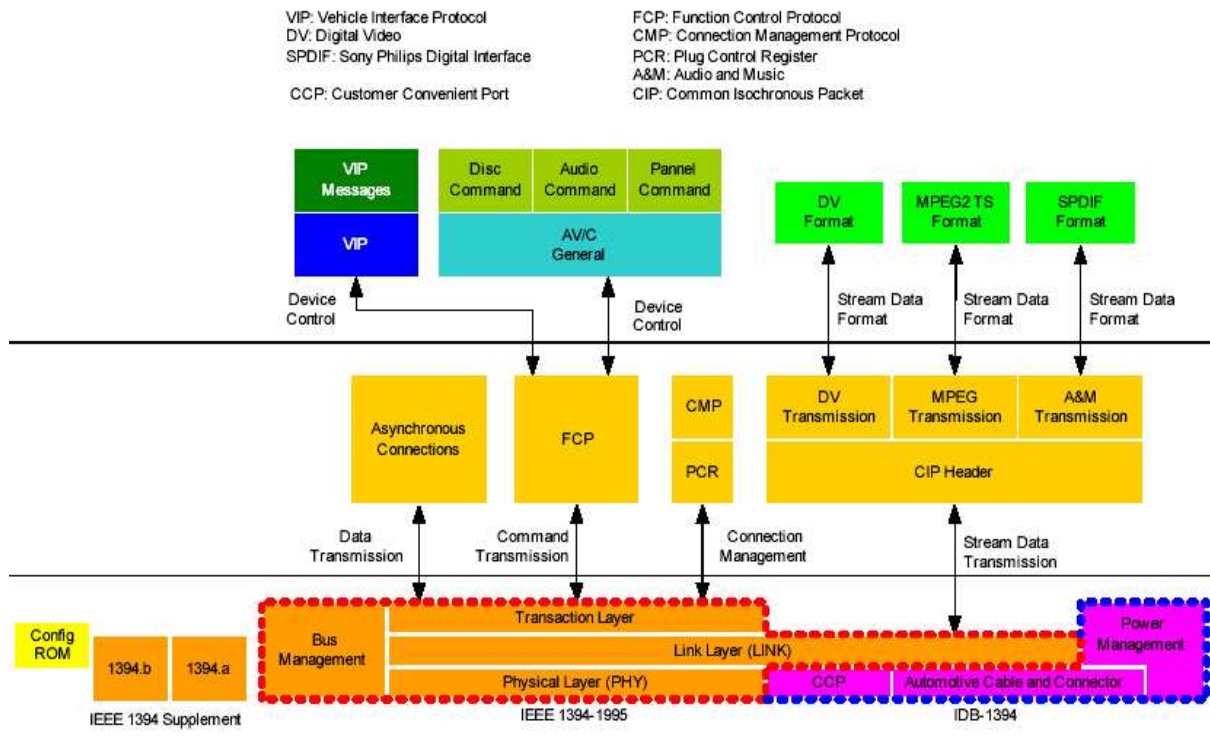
VIP: Vehicle Interface Protocol
DV: Digital Video
SPDIF: Sony Philips Digital Interface

CCP: Customer Convenient Port

FCP: Function Control Protocol
CMP: Connection Management Protocol
PCR: Plug Control Register
A&M: Audio and Music
CIP: Common Isochronous Packet

VIP Messages

VIP

Disc Command

Audio Command

Pannel Command

AV/C General

DV Format

MPEG2 TS Format

SPDIF Format

Device Control

Device Control

Stream Data Format

Stream Data Format

Stream Data Format

Asynchronous Connections

FCP

CMP

PCR

DV Transmission

MPEG Transmission

A&M Transmission

CIP Header

Data Transmission

Command Transmission

Connection Management

Stream Data Transmission

Config ROM

1394.b

1394.a

Bus Management

Transaction Layer

Link Layer (LINK)

Physical Layer (PHY)

CCP

Automotive Cable and Connector

Power Management

IEEE 1394 Supplement

IEEE 1394-1995

IDB-1394